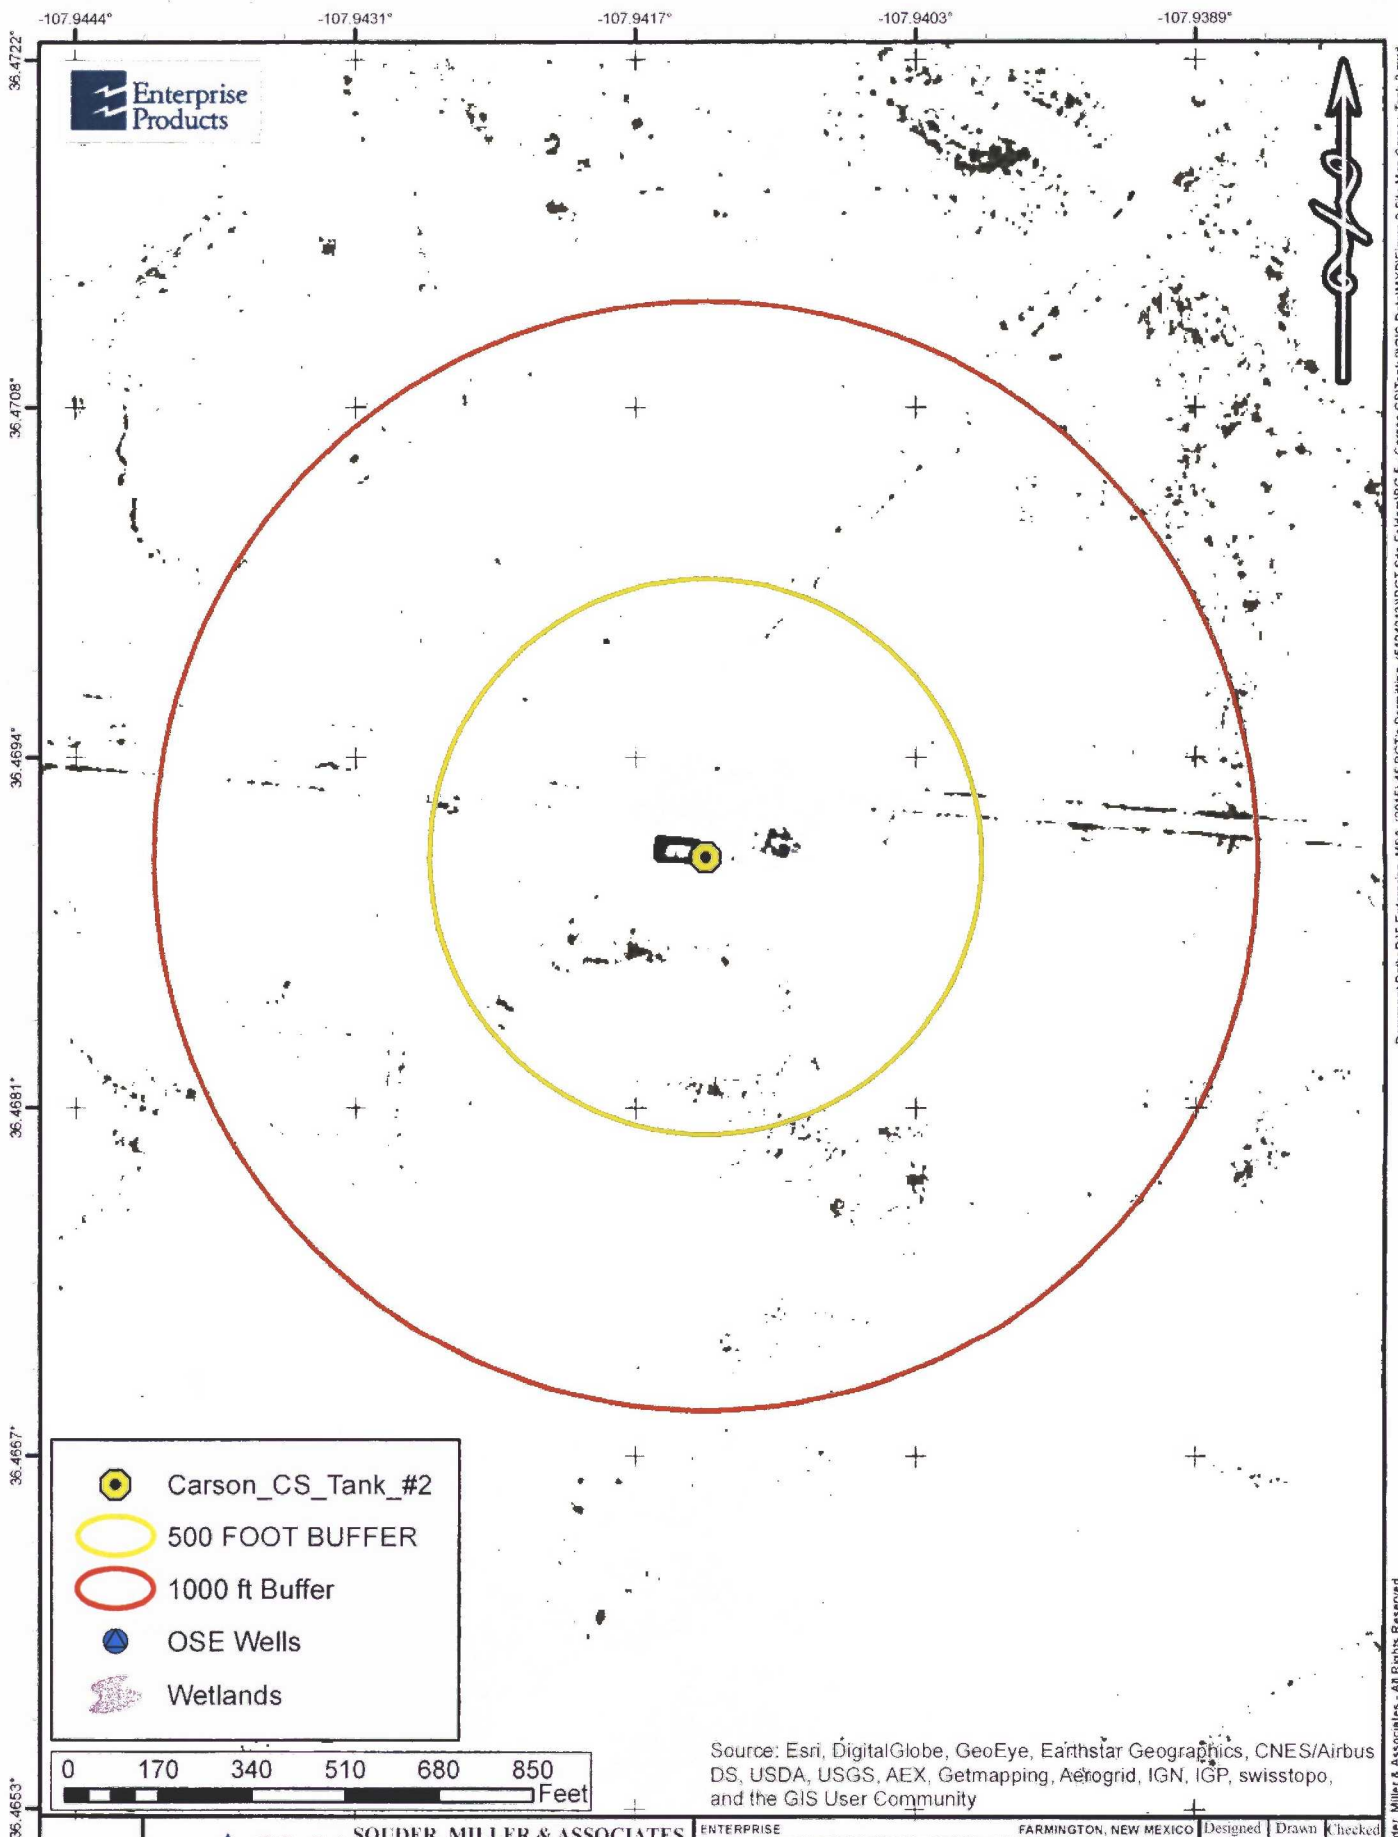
-107.9444°
-107.9431°
-107.9417°
-107.9403°
-107.9389°

36.4722°
36.4708°
36.4694°
36.4681°
36.4667°
36.4653°

Enterprise Products

Carson_CS_Tank_#2
500 FOOT BUFFER
1000 ft Buffer
OSE Wells
Wetlands

0 170 340 510 680 850 Feet

Source: Esri, DigitalGlobe, GeoEye, Earthstar Geographics, CNES/Airbus DS, USDA, USGS, AEX, Getmapping, Aerogrid, IGN, IGP, swisstopo, and the GIS User Community

SOUDER, MILLER & ASSOCIATES
ENTERPRISE
FARMINGTON, NEW MEXICO
Designed
Drawn
Checked

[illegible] Miller & Associates - All Rights Reserved